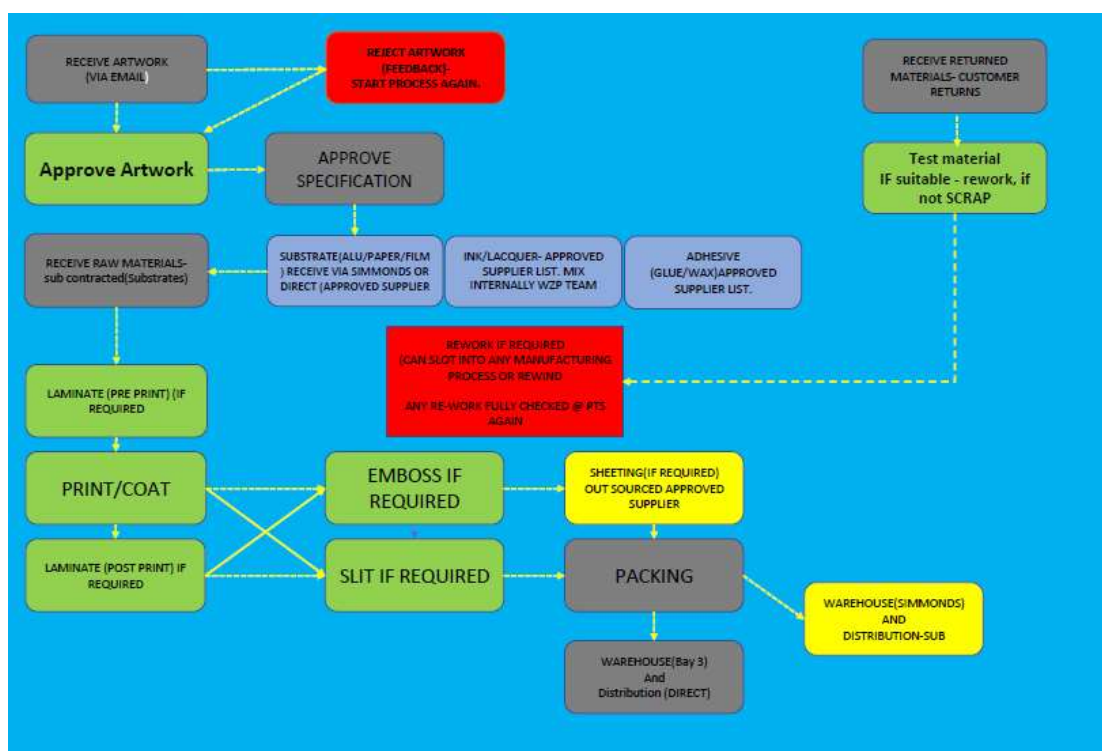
RECEIVE ARTWORK (VIA EMAIL)

REJECT ARTWORK (FEEDBACK)- START PROCESS AGAIN.

RECEIVE RETURNED MATERIALS- CUSTOMER RETURNS

Approve Artwork

APPROVE SPECIFICATION

Test material IF suitable - rework, if not SCRAP

RECEIVE RAW MATERIALS- sub contracted(Substrates)

SUBSTRATE(ALU/PAPER/FILM) RECEIVE VIA SIMMONDS OR DIRECT (APPROVED SUPPLIER

INK/LACQUER- APPROVED SUPPLIER LIST. MIX INTERNALLY WZP TEAM

ADHESIVE (GLUE/WAX)APPROVED SUPPLIER LIST.

REWORK IF REQUIRED (CAN SLOT INTO ANY MANUFACTURING PROCESS OR REWIND

ANY RE-WORK FULLY CHECKED @ PTS AGAIN

LAMINATE (PRE PRINT) (IF REQUIRED

PRINT/COAT

EMBOSS IF REQUIRED

SHEETING(IF REQUIRED) OUT SOURCED APPROVED SUPPLIER

LAMINATE (POST PRINT) IF REQUIRED

SLIT IF REQUIRED

PACKING

WAREHOUSE(SIMMONDS) AND DISTRIBUTION-SUB

WAREHOUSE(Bay 3) And Distribution (DIRECT)